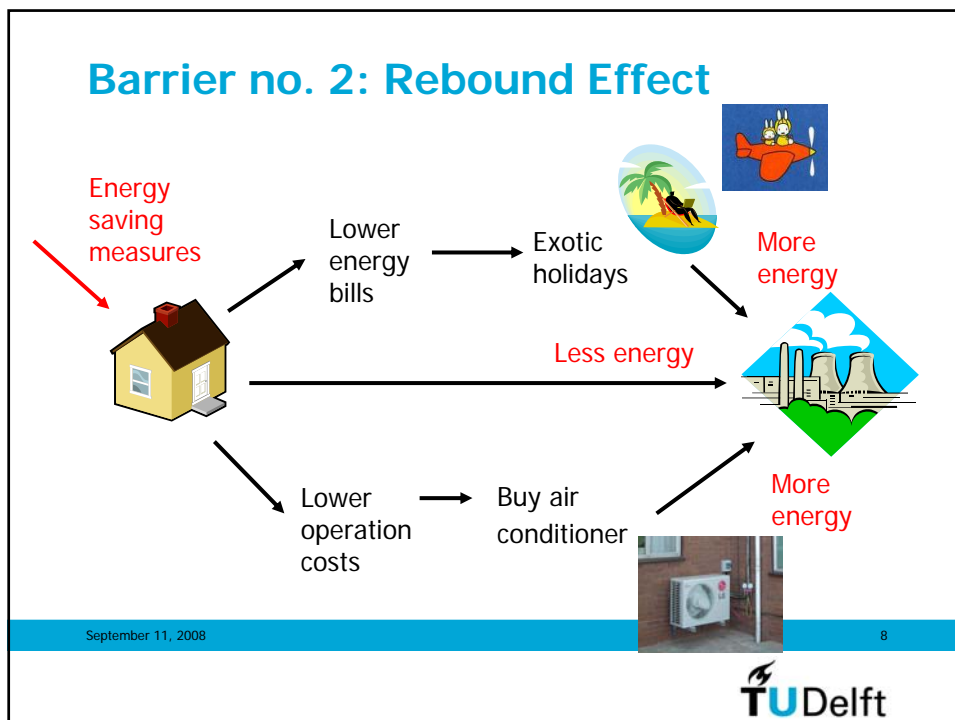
Barrier no. 2: Rebound Effect

Energy saving measures

Lower energy bills

Exotic holidays

More energy

Less energy

Lower operation costs

Buy air conditioner

More energy

September 11, 2008

8

TUDelft